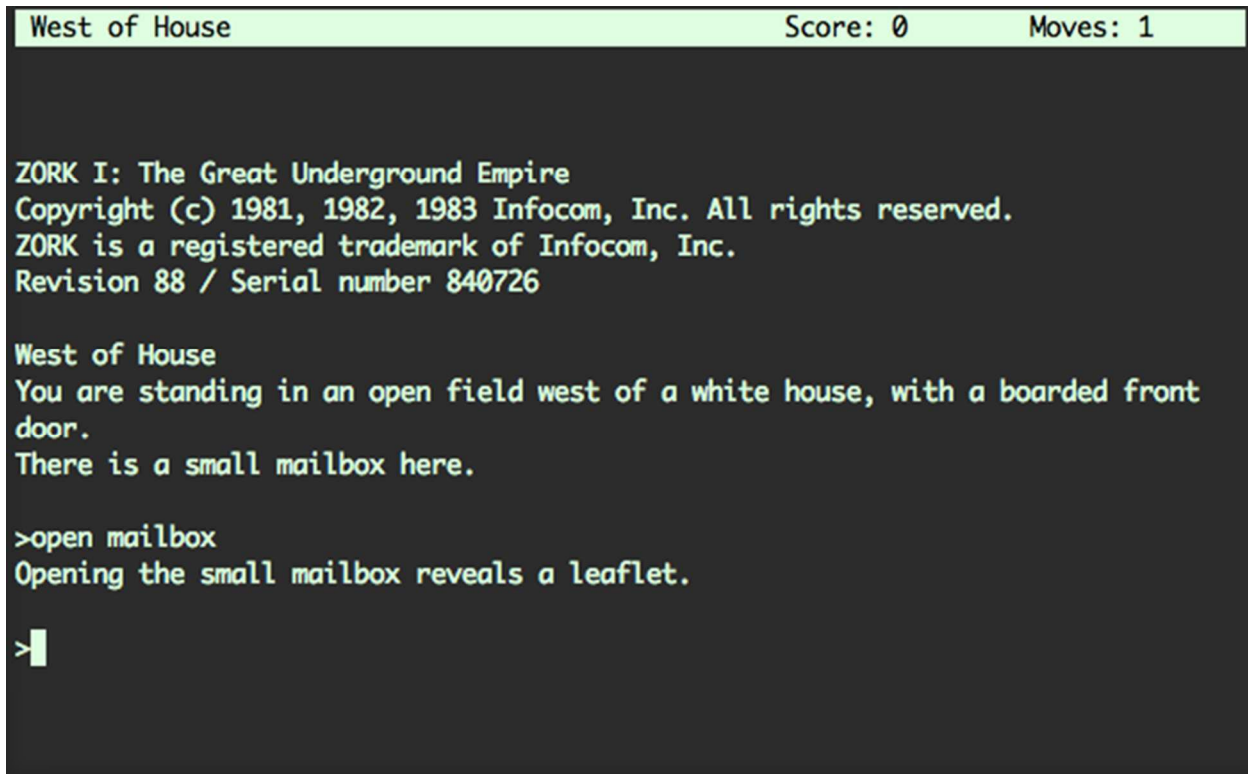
West of House Score: 0 Moves: 1

ZORK I: The Great Underground Empire
Copyright (c) 1981, 1982, 1983 Infocom, Inc. All rights reserved.
ZORK is a registered trademark of Infocom, Inc.
Revision 88 / Serial number 840726

West of House
You are standing in an open field west of a white house, with a boarded front door.
There is a small mailbox here.

>open mailbox
Opening the small mailbox reveals a leaflet.

>